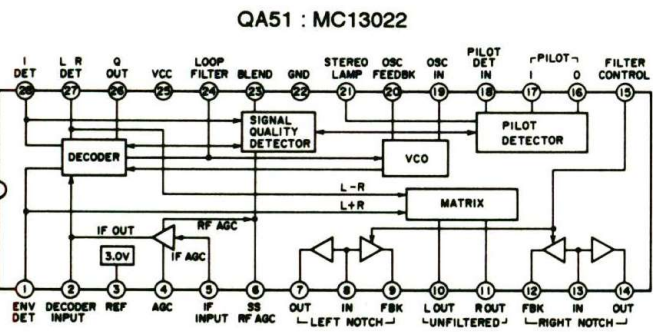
QA51 : MC13022

I DET 28
L R DET 27
Q OUT 26
VCC 25
LOOP FILTER 24
BLEND 23
GND 22
STEREO LAMP 21
OSC FEEDBK 20
OSC IN 19
PILOT DET IN 18
PILOT I 17
O 16
FILTER CONTROL 15

SIGNAL QUALITY DETECTOR
PILOT DETECTOR
DECODER
VCO
L-R
L+R
MATRIX
IF OUT
RF AGC
IF AGC
3.0V

1 ENV DET
2 DECODER INPUT
3 REF
4 AGC
5 IF INPUT
6 SS RF AGC
7 OUT
8 IN
9 FBK
LEFT NOTCH
10 L OUT
11 R OUT
UNFILTERED
12 FBK
13 IN
14 OUT
RIGHT NOTCH